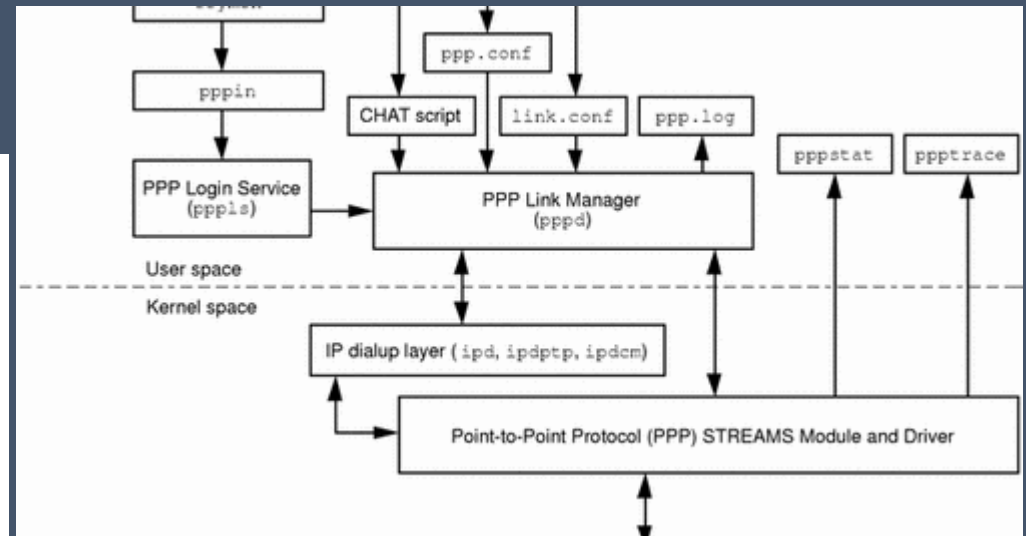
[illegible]

ppp.conf

pppin

CHAT script

link.conf

ppp.log

pppstat

ppptrace

PPP Login Service (pppls)

PPP Link Manager (pppd)

User space

Kernel space

IP dialup layer ( ipd, ipdptp, ipdcm)

Point-to-Point Protocol (PPP) STREAMS Module and Driver